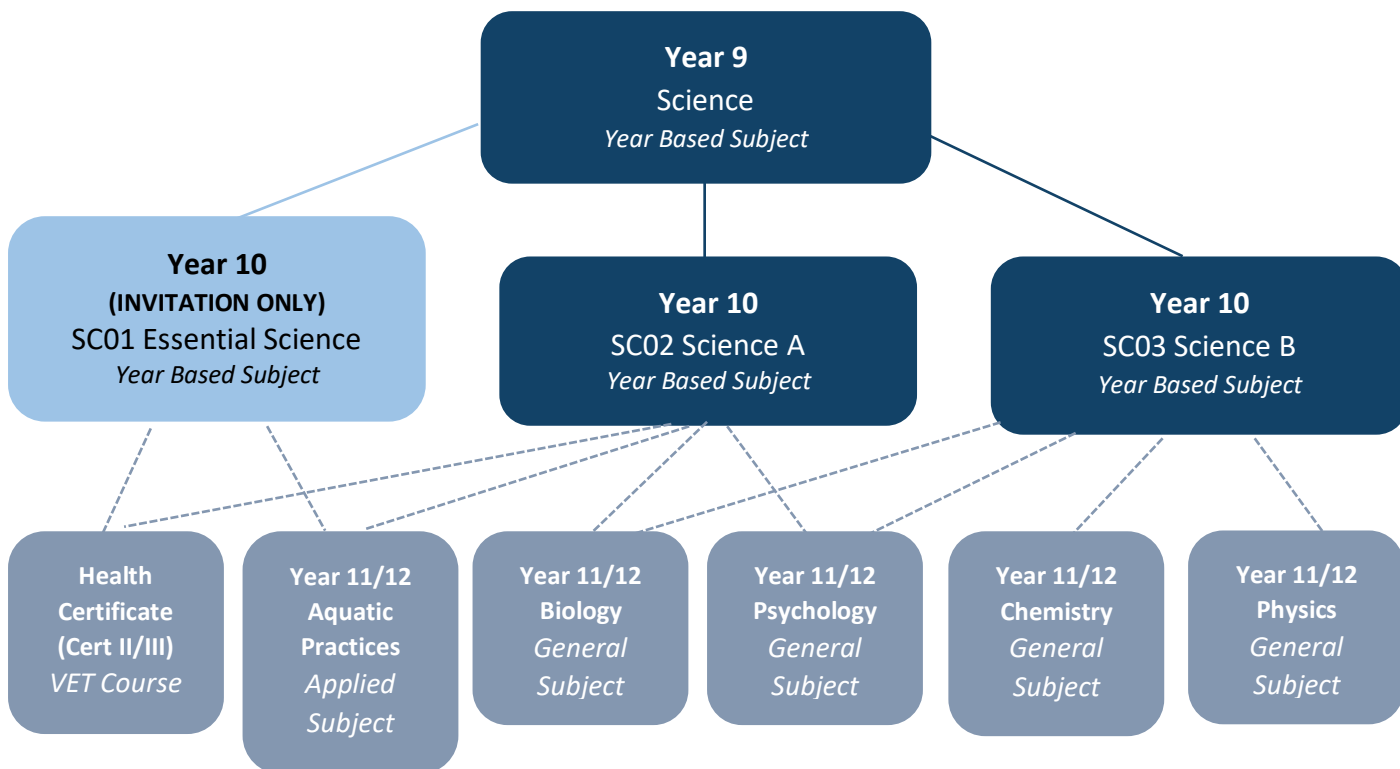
**Year 9**
Science
*Year Based Subject*

**Year 10**
**(INVITATION ONLY)**
SC01 Essential Science
*Year Based Subject*

**Year 10**
SC02 Science A
*Year Based Subject*

**Year 10**
SC03 Science B
*Year Based Subject*

**Health Certificate (Cert II/III)**
*VET Course*

**Year 11/12**
**Aquatic Practices**
*Applied Subject*

**Year 11/12**
**Biology**
*General Subject*

**Year 11/12**
**Psychology**
*General Subject*

**Year 11/12**
**Chemistry**
*General Subject*

**Year 11/12**
**Physics**
*General Subject*